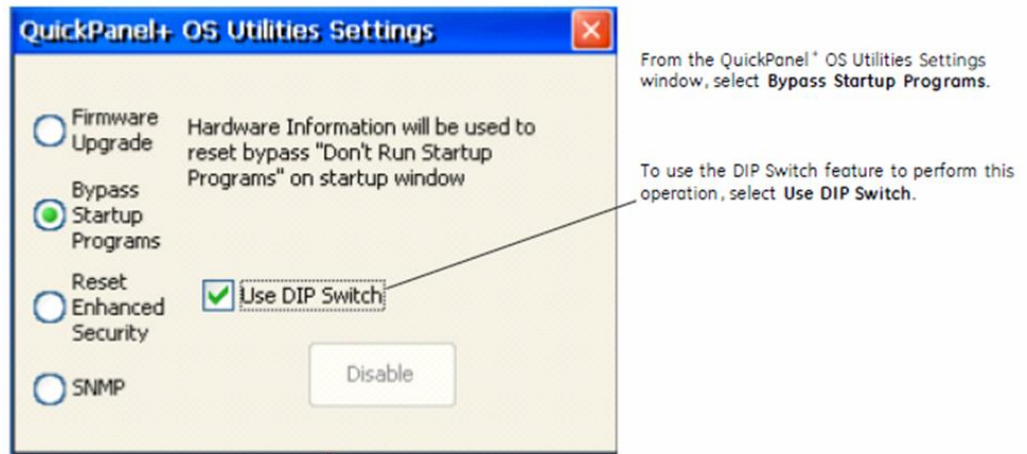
QuickPanel+ OS Utilities Settings

Firmware Upgrade

Bypass Startup Programs

Reset Enhanced Security

SNMP

Hardware Information will be used to reset bypass "Don't Run Startup Programs" on startup window

Use DIP Switch

Disable

From the QuickPanel⁺ OS Utilities Settings window, select **Bypass Startup Programs**.

To use the DIP Switch feature to perform this operation, select **Use DIP Switch**.